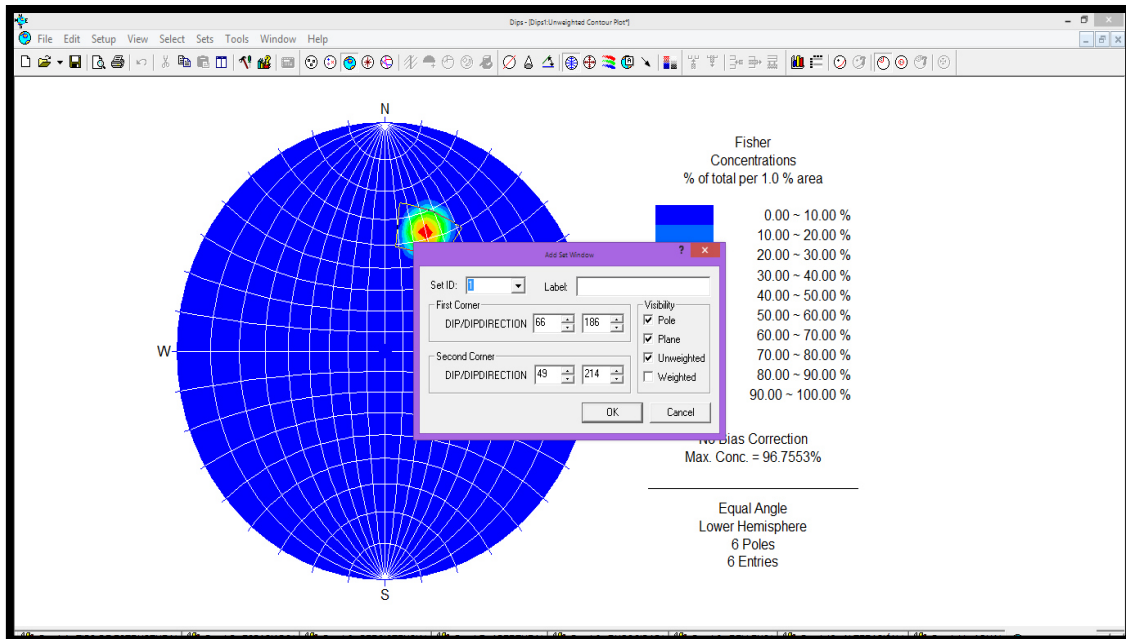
Dips - [Dips1:Unweighted Contour Plot]

File Edit Setup View Select Sets Tools Window Help

N

W

S

Fisher
Concentrations
% of total per 1.0 % area

0.00 ~ 10.00 %
10.00 ~ 20.00 %
20.00 ~ 30.00 %
30.00 ~ 40.00 %
40.00 ~ 50.00 %
50.00 ~ 60.00 %
60.00 ~ 70.00 %
70.00 ~ 80.00 %
80.00 ~ 90.00 %
90.00 ~ 100.00 %

No Bias Correction
Max. Conc. = 96.7553%

Equal Angle
Lower Hemisphere
6 Poles
6 Entries

Add Set Window

Set ID: 1
Label
First Corner
DIP/DIPDIRECTION 66 186
Second Corner
DIP/DIPDIRECTION 49 214
Visibility
Pole
Plane
Unweighted
Weighted
OK
Cancel